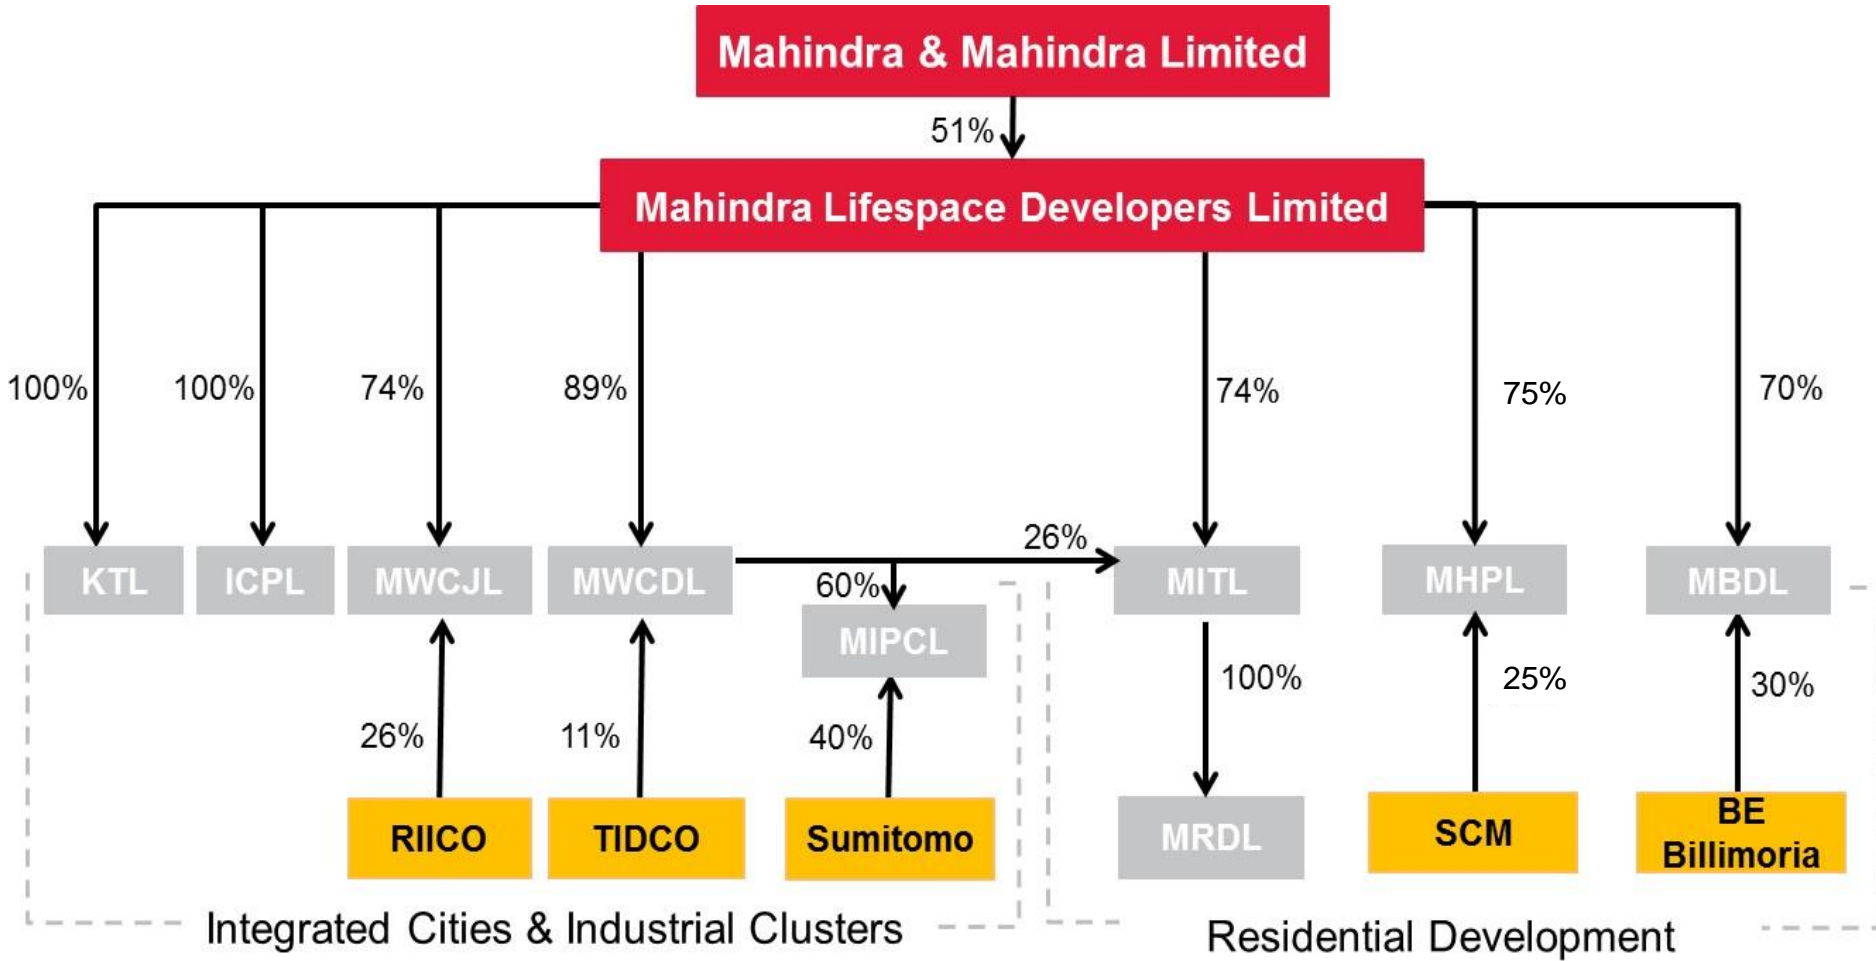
Mahindra & Mahindra Limited

51%

Mahindra Lifespace Developers Limited

100%
100%
74%
89%
74%
75%
70%

KTL
ICPL
MWCJL
MWCDL
26%
60%
MIPCL
MITL
MHPL
MBDL

26%
11%
40%
100%
25%
30%

RIICO
TIDCO
Sumitomo
MRDL
SCM
BE Billimoria

Integrated Cities & Industrial Clusters

Residential Development